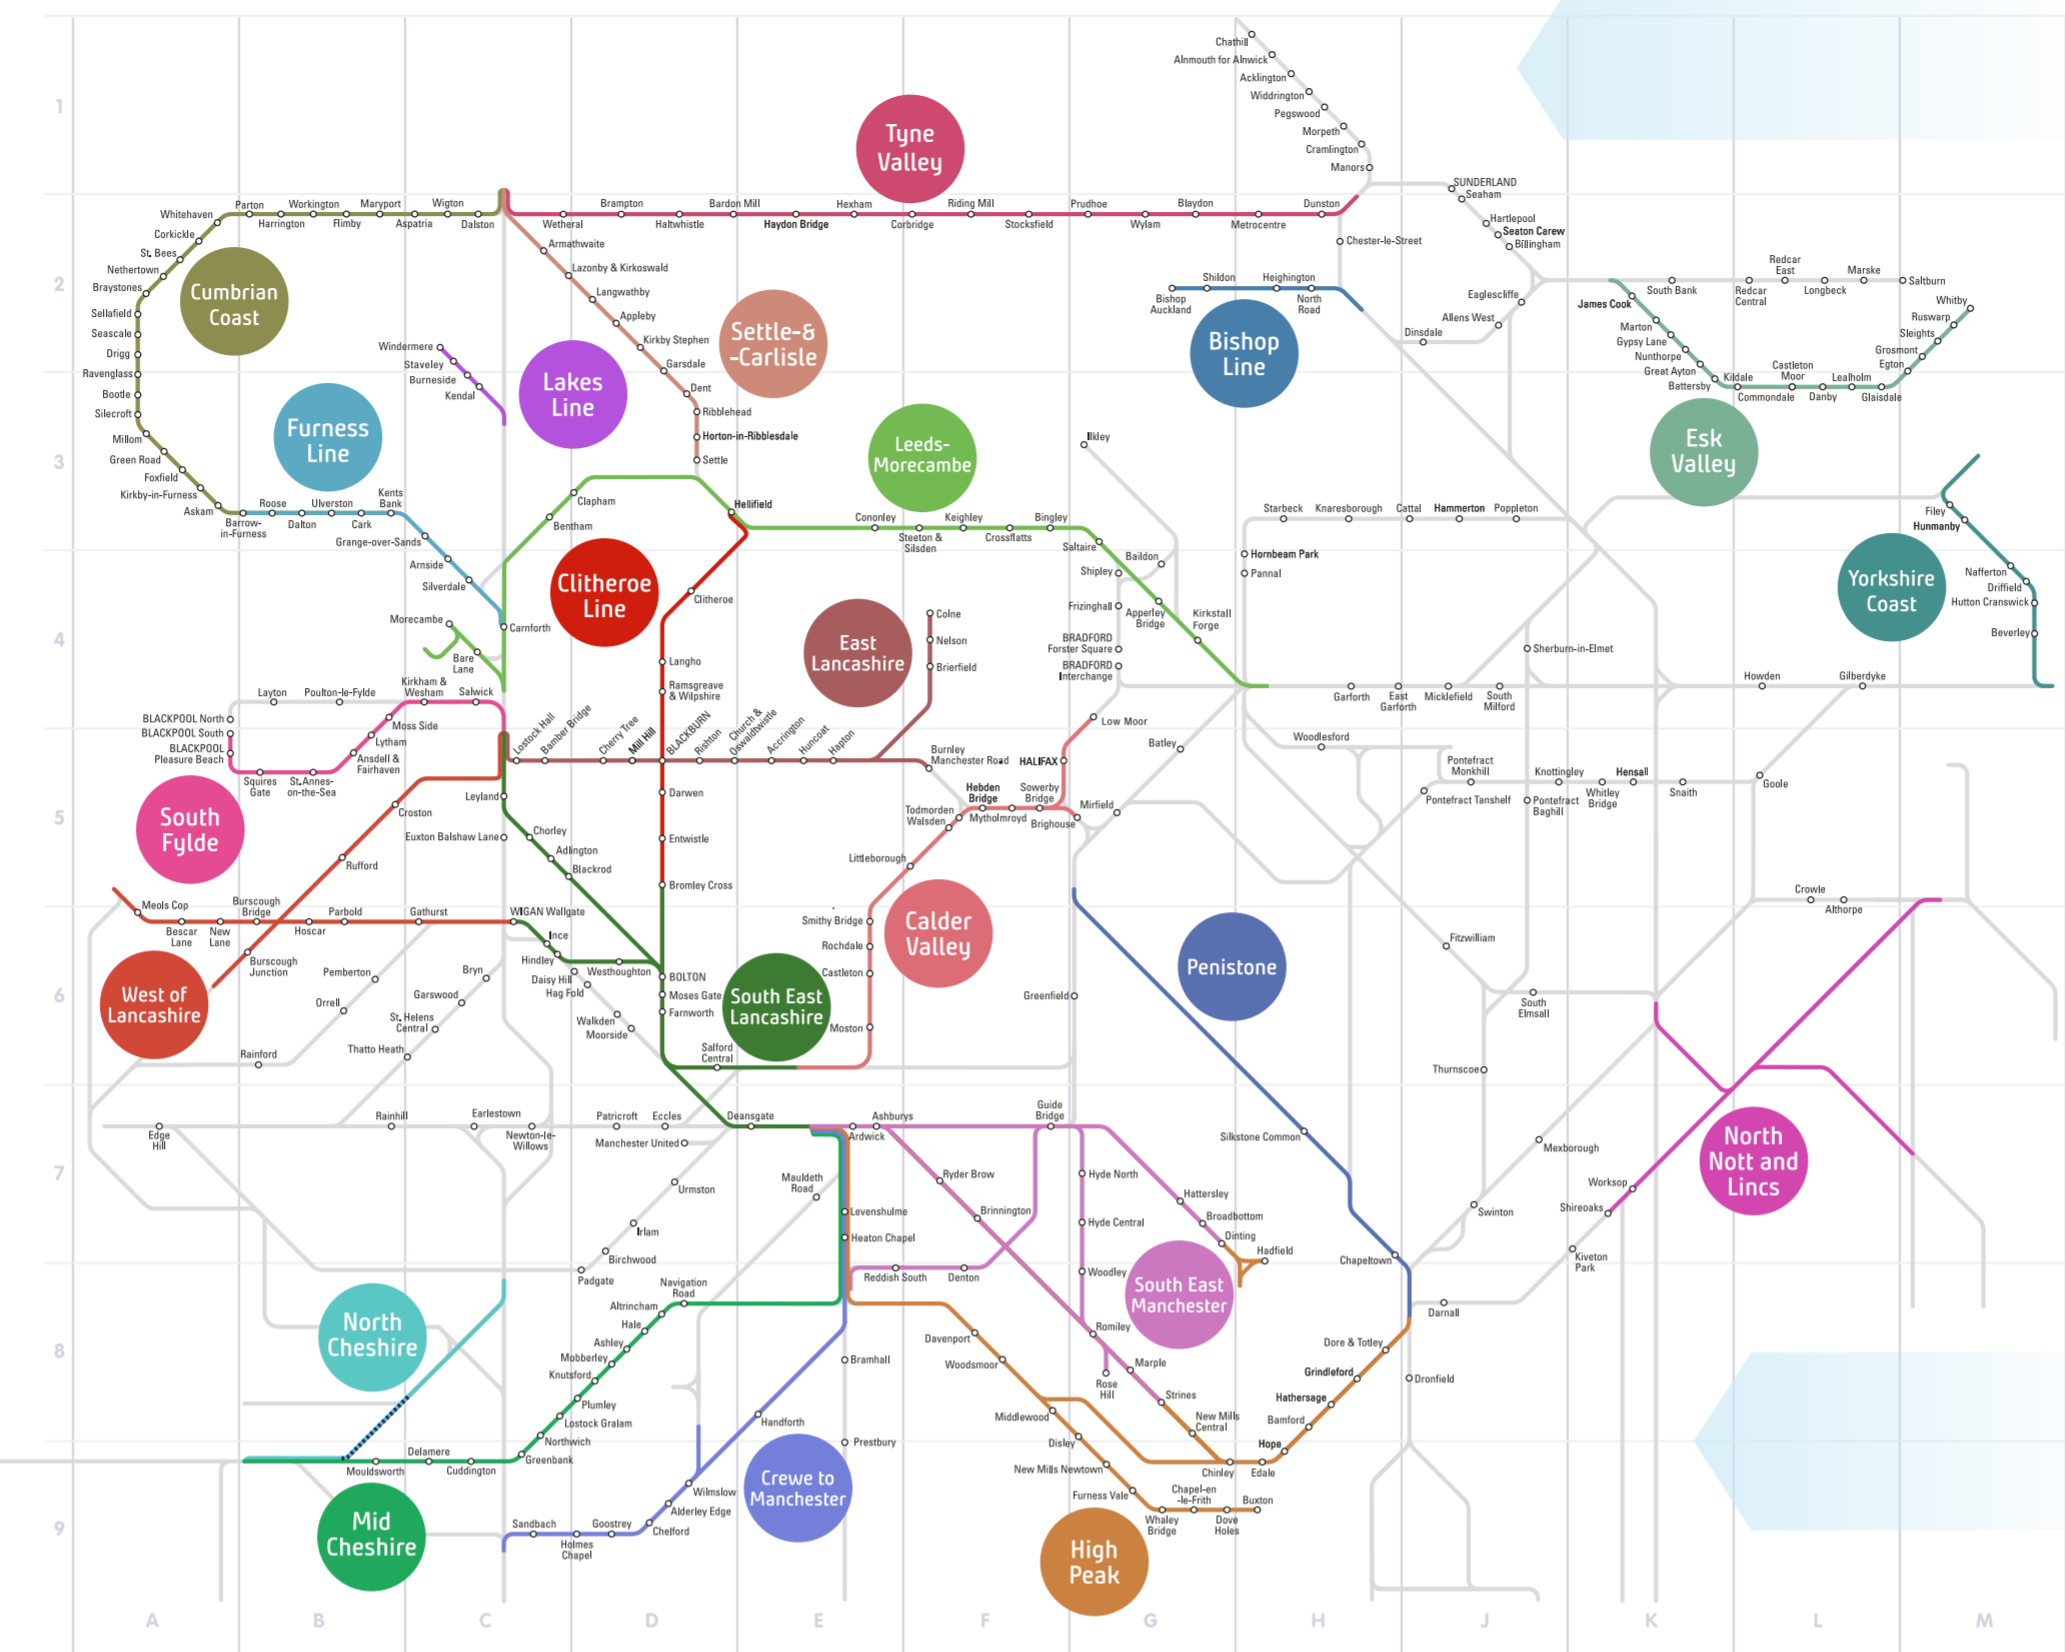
1
2
3
4
5
6
7
8
9
A
B
C
D
E
F
G
H
J
K
L
M

Tyne Valley
Cumbrian Coast
Settle-& -Carlisle
Lakes Line
Furness Line
Bishop Line
Leeds-Morecambe
Esk Valley
Clitheroe Line
East Lancashire
Yorkshire Coast
South Fylde
Calder Valley
Penistone
West of Lancashire
South East Lancashire
North Nott and Lincs
South East Manchester
North Cheshire
Crewe to Manchester
Mid Cheshire
High Peak

Chathill
Alnmouth for Alnwick
Acklington
Widdrington
Pegswood
Morpeth
Cramlington
Manors
SUNDERLAND
Seaham
Hartlepool
Seaton Carew
Billingham
Chester-le-Street
Whitehaven
Parton
Harrington
Workington
Flimby
Maryport
Aspatria
Wigton
Dalston
Wetheral
Brampton
Haltwhistle
Bardon Mill
Haydon Bridge
Hexham
Corbridge
Riding Mill
Stocksfield
Prudhoe
Wylam
Blaydon
Metrocentre
Dunston
Corkickle
St. Bees
Nethertown
Braystones
Sellafield
Seascale
Drigg
Ravenglass
Bootle
Silecroft
Millom
Green Road
Foxfield
Kirkby-in-Furness
Askam
Barrow-in-Furness
Roose
Dalton
Ulverston
Cark
Kents Bank
Grange-over-Sands
Arnside
Silverdale
Armathwaite
Lazonby & Kirkoswald
Langwathby
Appleby
Kirkby Stephen
Garsdale
Dent
Ribblehead
Horton-in-Ribblesdale
Settle
Windermere
Staveley
Burneside
Kendal
Shildon
Heighington
Bishop Auckland
North Road
Eaglescliffe
Allens West
Dinsdale
James Cook
South Bank
Redcar East
Redcar Central
Longbeck
Marske
Saltburn
Whitby
Ruswarp
Sleights
Grosmont
Egton
Marton
Gypsy Lane
Nunthorpe
Great Ayton
Battersby
Kildale
Commondale
Castleton Moor
Danby
Lealholm
Glaisdale
Ilkley
Clapham
Bentham
Hellifield
Cononley
Steeton & Silsden
Keighley
Crossflatts
Bingley
Saltaire
Baildon
Shipley
Frizinghall
Apperley Bridge
Kirkstall Forge
BRADFORD Forster Square
BRADFORD Interchange
Starbeck
Knaresborough
Cattal
Hammerton
Poppleton
Hornbeam Park
Pannal
Filey
Hunmanby
Nafferton
Driffield
Hutton Cranswick
Beverley
Morecambe
Carnforth
Bare Lane
Clitheroe
Langho
Ramsgreave & Wilpshire
Colne
Nelson
Brierfield
Sherburn-in-Elmet
Garforth
East Garforth
Micklefield
South Milford
Howden
Gilberdyke
Layton
Poulton-le-Fylde
Kirkham & Wesham
Salwick
BLACKPOOL North
BLACKPOOL South
BLACKPOOL Pleasure Beach
Moss Side
Lytham
Ansdell & Fairhaven
Squires Gate
St. Annes-on-the-Sea
Lostock Hall
Bamber Bridge
Cherry Tree
Mill Hill
BLACKBURN
Rishton
Church & Oswaldtwistle
Accrington
Huncoat
Hapton
Burnley Manchester Road
HALIFAX
Low Moor
Batley
Woodlesford
Pontefract Monkhill
Knottingley
Hensall
Snaith
Goole
Pontefract Tanshelf
Pontefract Baghill
Whitley Bridge
Leyland
Croston
Euxton Balshaw Lane
Chorley
Adlington
Blackrod
Darwen
Entwistle
Bromley Cross
Hebden Bridge
Sowerby Bridge
Todmorden
Walsden
Mytholmroyd
Brighouse
Mirfield
Littleborough
Rufford
Meols Cop
Burscough Bridge
Parbold
Gathurst
WIGAN Wallgate
Bescar Lane
New Lane
Hoscar
Ince
Burscough Junction
Pemberton
Bryn
Hindley
Daisy Hill
Hag Fold
Westhoughton
BOLTON
Moses Gate
Farnworth
Smithy Bridge
Rochdale
Castleton
Moston
Greenfield
Fitzwilliam
Crowle
Althorpe
Orrell
Garswood
St. Helens Central
Walkden
Moorside
Salford Central
South Elmsall
Rainford
Thatto Heath
Thurnscoe
Edge Hill
Rainhill
Earlestown
Newton-le-Willows
Patricroft
Eccles
Manchester United
Deansgate
Ashburys
Ardwick
Guide Bridge
Silkstone Common
Mexborough
Urmston
Mauldeth Road
Levenshulme
Heaton Chapel
Ryder Brow
Brinnington
Hyde North
Hyde Central
Woodley
Hattersley
Broadbottom
Dinting
Hadfield
Swinton
Workshop
Shireoaks
Kiveton Park
Irlam
Birchwood
Padgate
Reddish South
Denton
Romiley
Chapeltown
Navigation Road
Altrincham
Hale
Ashley
Mobberley
Knutsford
Plumley
Lostock Gralam
Northwich
Greenbank
Bramhall
Davenport
Woodsmoor
Marple
Rose Hill
Strines
New Mills Central
Darnall
Dore & Totley
Grindleford
Hathersage
Bamford
Hope
Edale
Dronfield
Handforth
Prestbury
Middlewood
Disley
New Mills Newtown
Chinley
Furness Vale
Chapel-en-le-Frith
Whaley Bridge
Buxton
Dove Holes
Delamere
Mouldsworth
Cuddington
Wilmslow
Alderley Edge
Chelford
Sandbach
Goostrey
Holmes Chapel